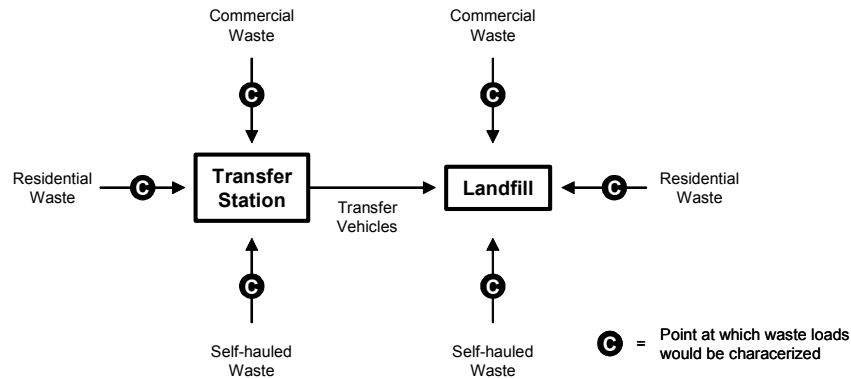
Commercial Waste

C

Residential Waste

C

Transfer Station

Transfer Vehicles

C

Self-hauled Waste

Commercial Waste

C

Landfill

C

Residential Waste

C

Self-hauled Waste

C = Point at which waste loads would be characerized